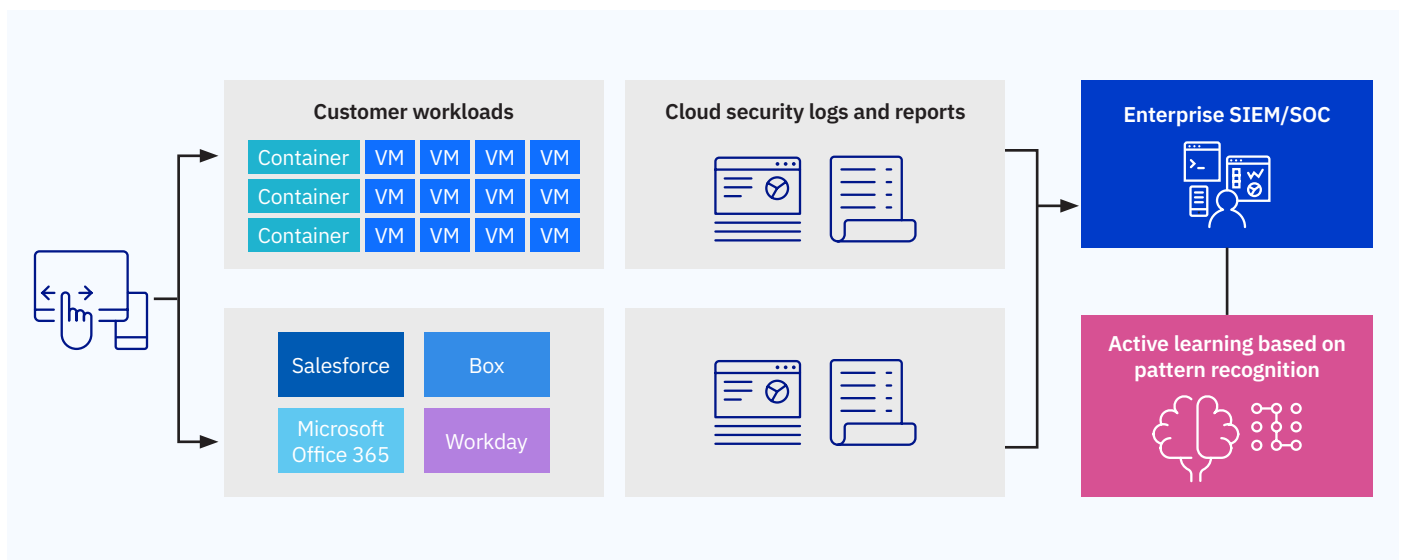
Customer workloads

| Container | VM | VM | VM | VM |
|---|---|---|---|---|
| Container | VM | VM | VM | VM |
| Container | VM | VM | VM | VM |

Cloud security logs and reports

Enterprise SIEM/SOC

Salesforce

Box

Microsoft Office 365

Workday

Active learning based on pattern recognition